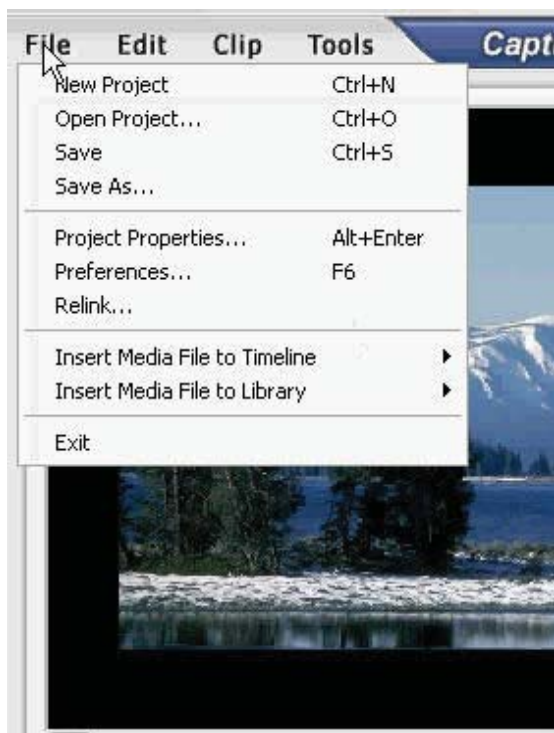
File Edit Clip Tools Capt

New Project Ctrl+N
Open Project... Ctrl+O
Save Ctrl+S
Save As...

Project Properties... Alt+Enter
Preferences... F6
Relink...

Insert Media File to Timeline
Insert Media File to Library

Exit